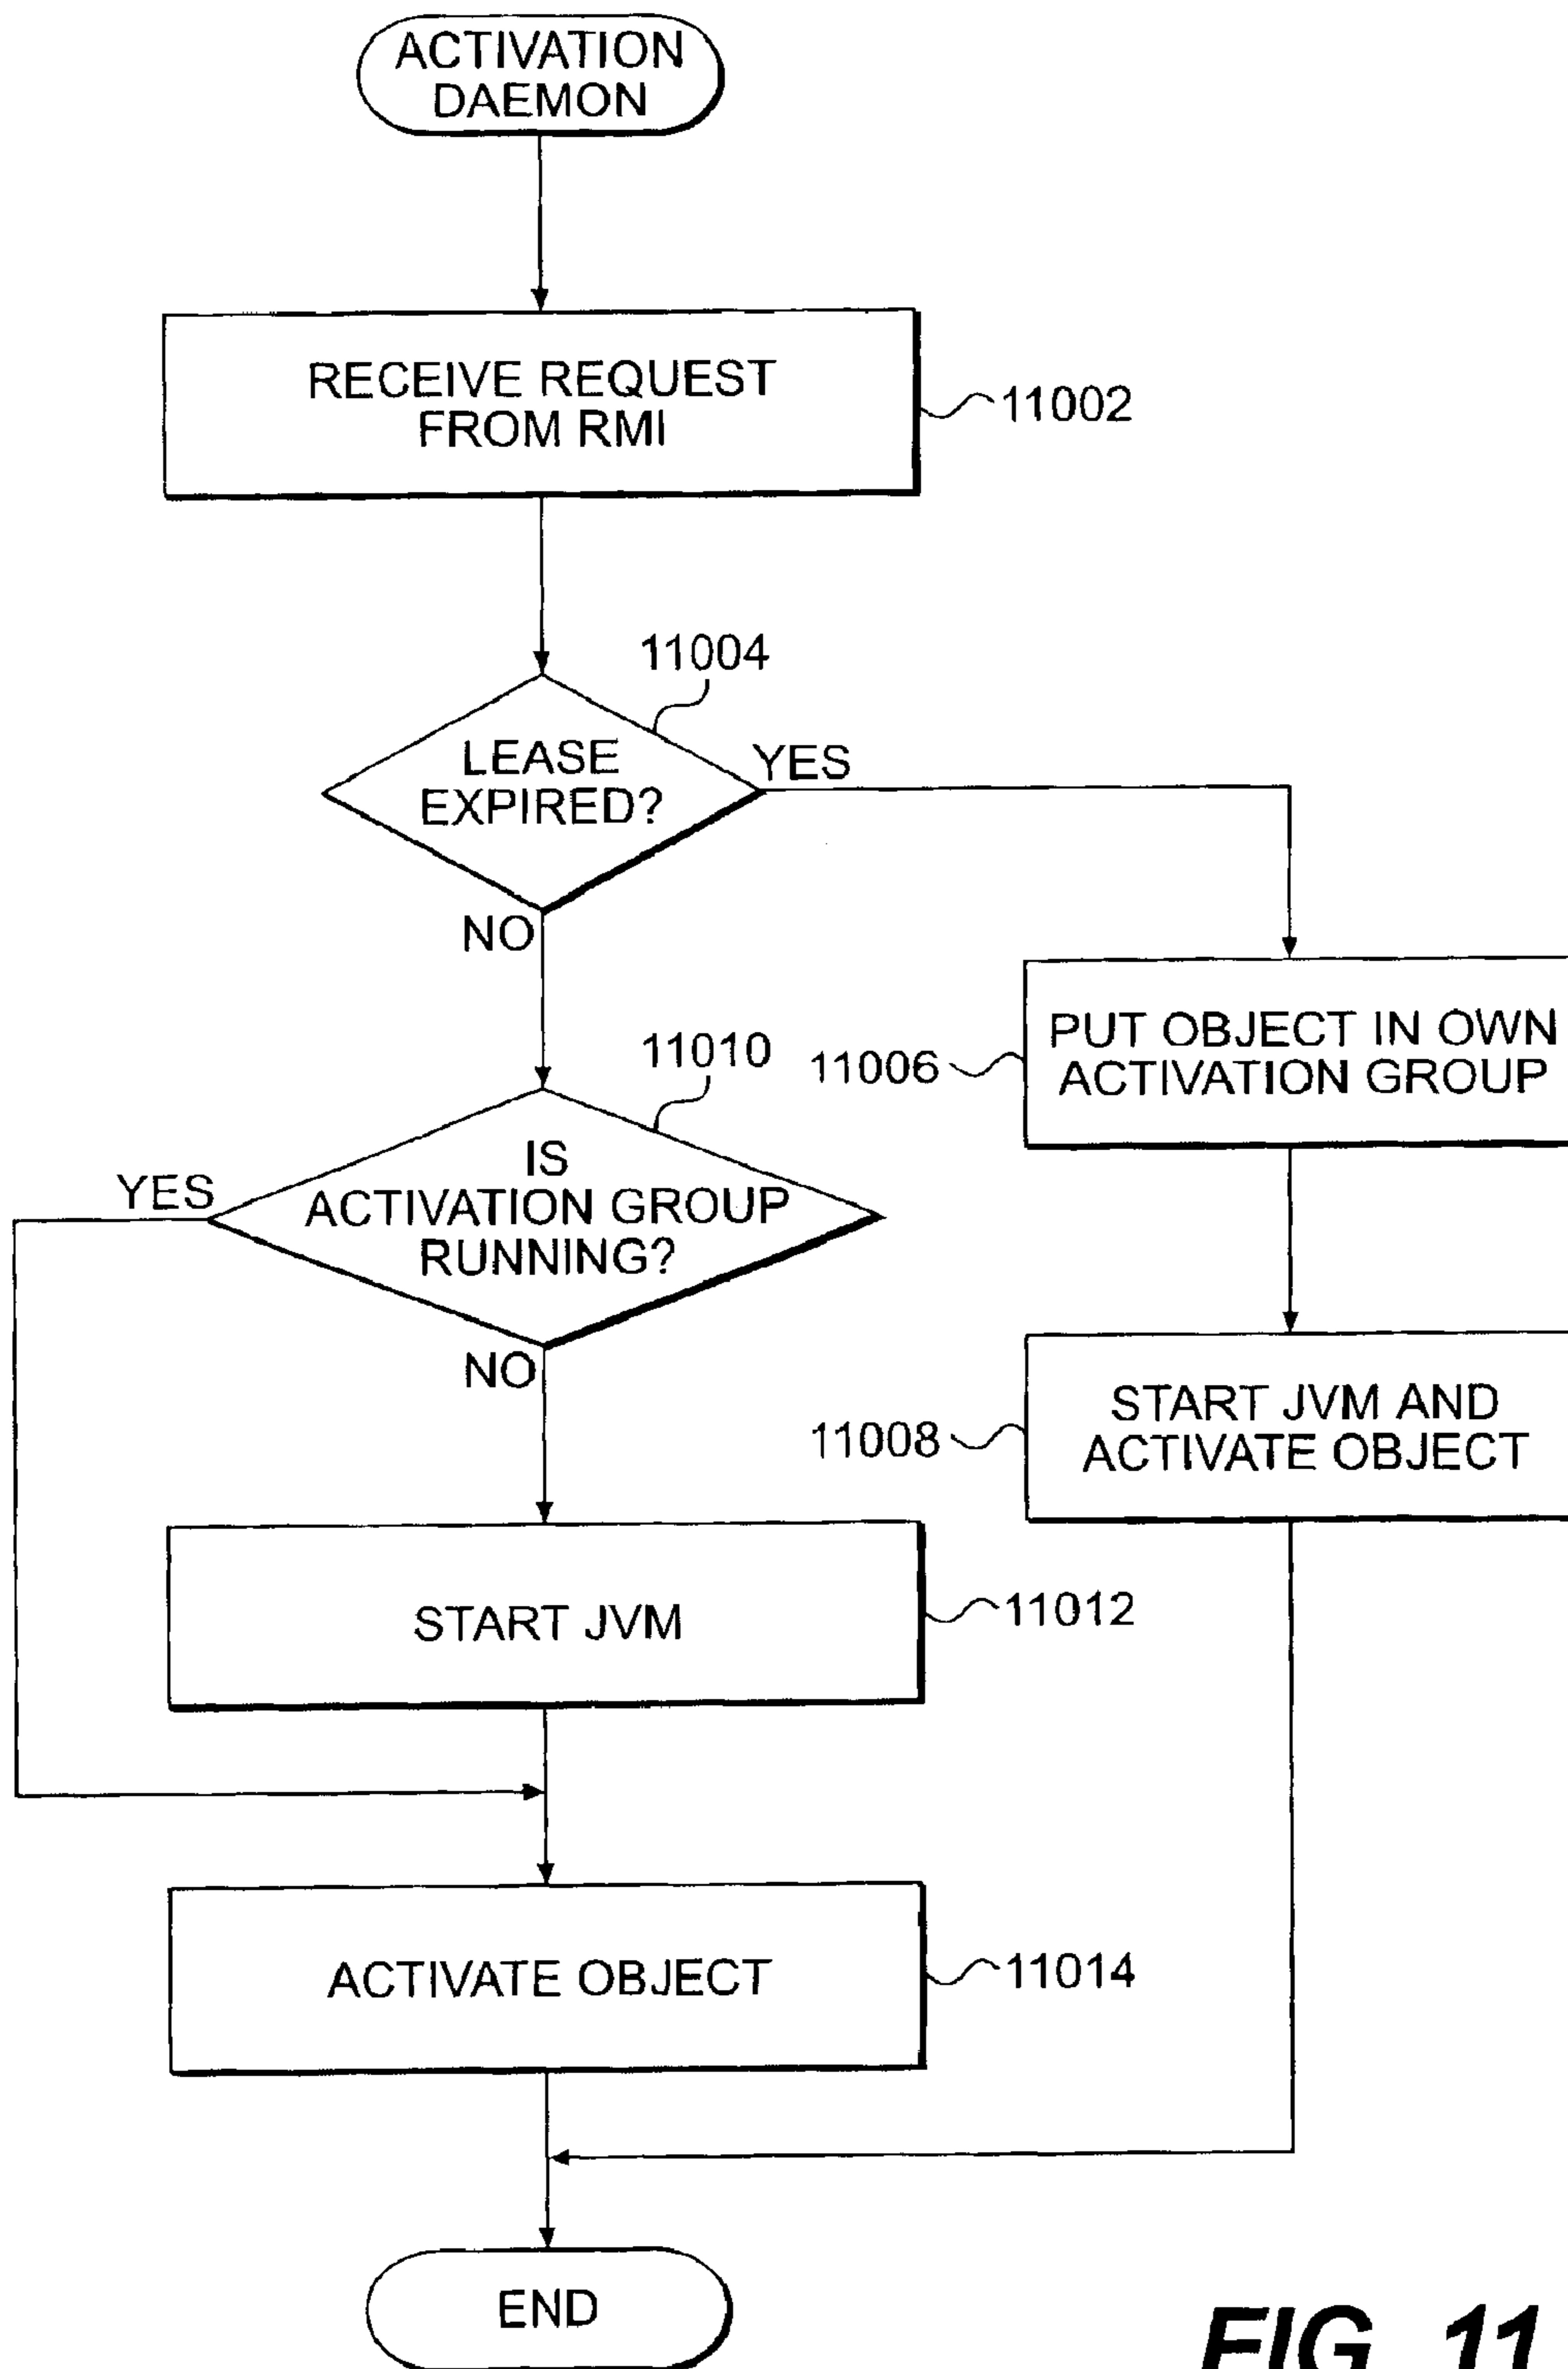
ACTIVATION DAEMON

RECEIVE REQUEST FROM RMI

11002

11004

LEASE EXPIRED?

YES

NO

PUT OBJECT IN OWN ACTIVATION GROUP

11006

11010

IS ACTIVATION GROUP RUNNING?

YES

NO

START JVM AND ACTIVATE OBJECT

11008

START JVM

11012

ACTIVATE OBJECT

11014

END

FIG. 11